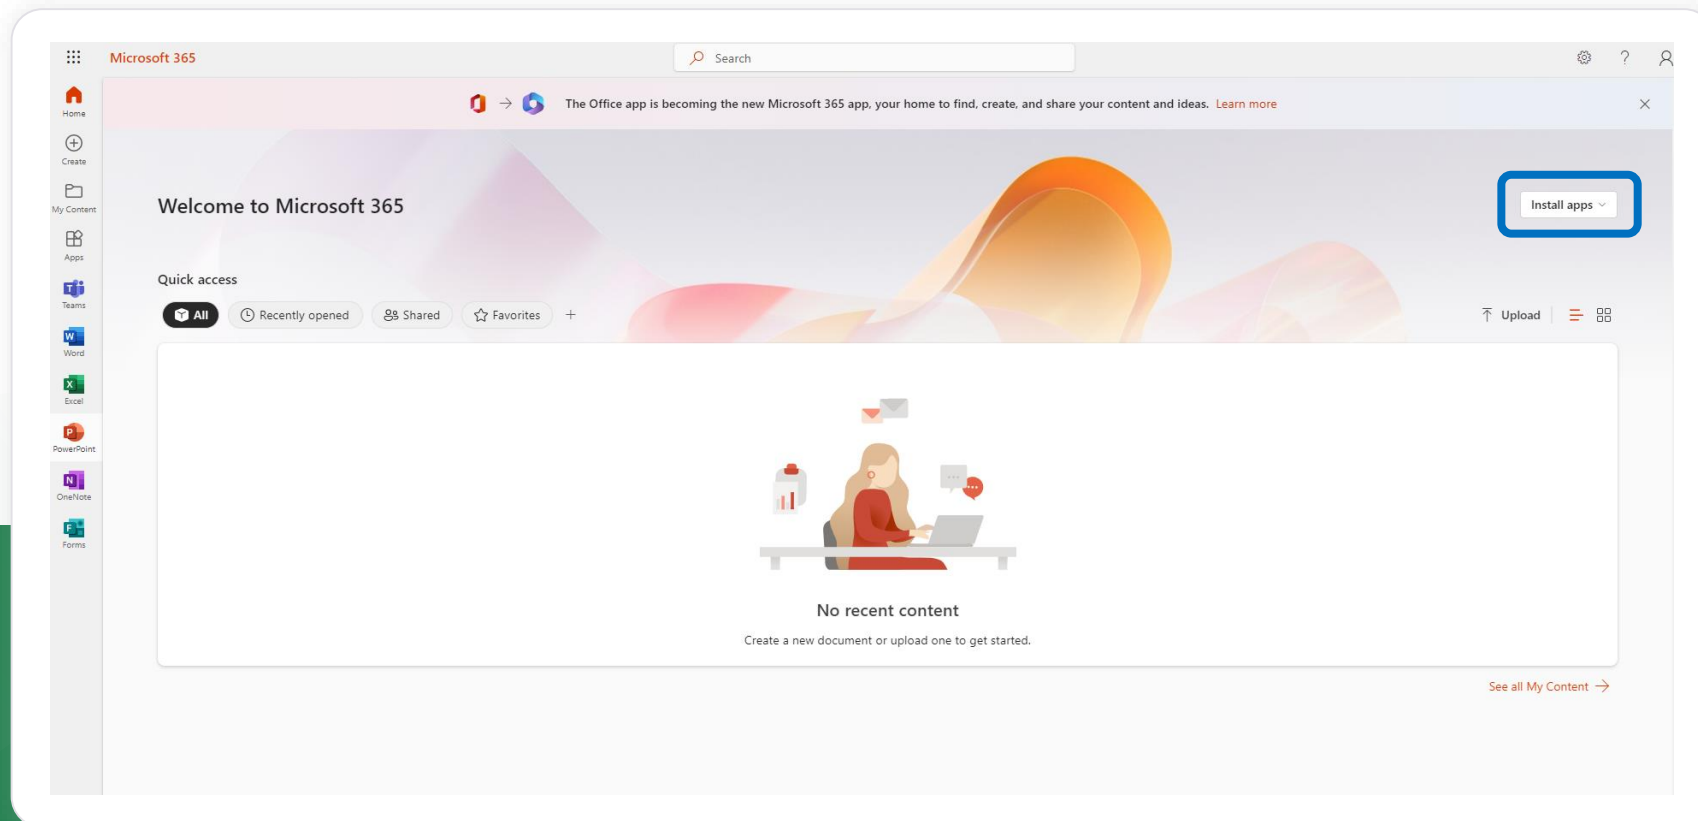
Microsoft 365

Search

Home

Create

My Content

Apps

Teams

Word

Excel

PowerPoint

OneNote

Forms

The Office app is becoming the new Microsoft 365 app, your home to find, create, and share your content and ideas. Learn more

Welcome to Microsoft 365

Install apps

Quick access

All

Recently opened

Shared

Favorites

+

Upload

No recent content

Create a new document or upload one to get started.

See all My Content →